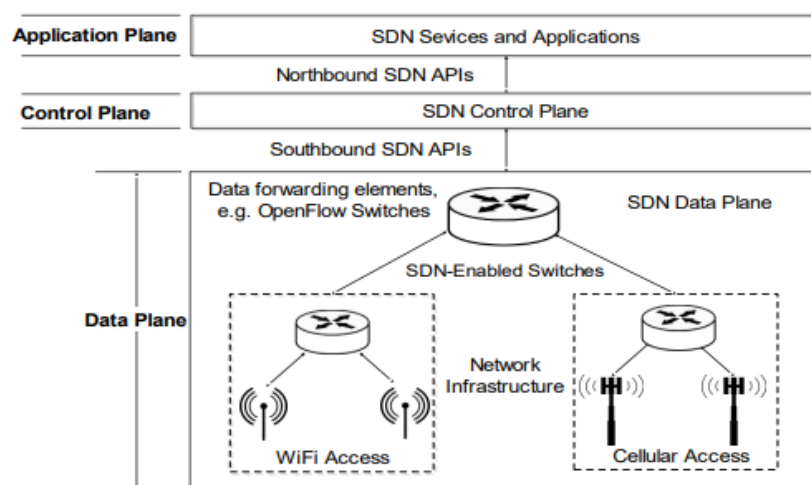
Application Plane

SDN Sevices and Applications

Northbound SDN APIs

Control Plane

SDN Control Plane

Southbound SDN APIs

Data forwarding elements, e.g. OpenFlow Switches

SDN Data Plane

SDN-Enabled Switches

Data Plane

Network Infrastructure

WiFi Access

Cellular Access